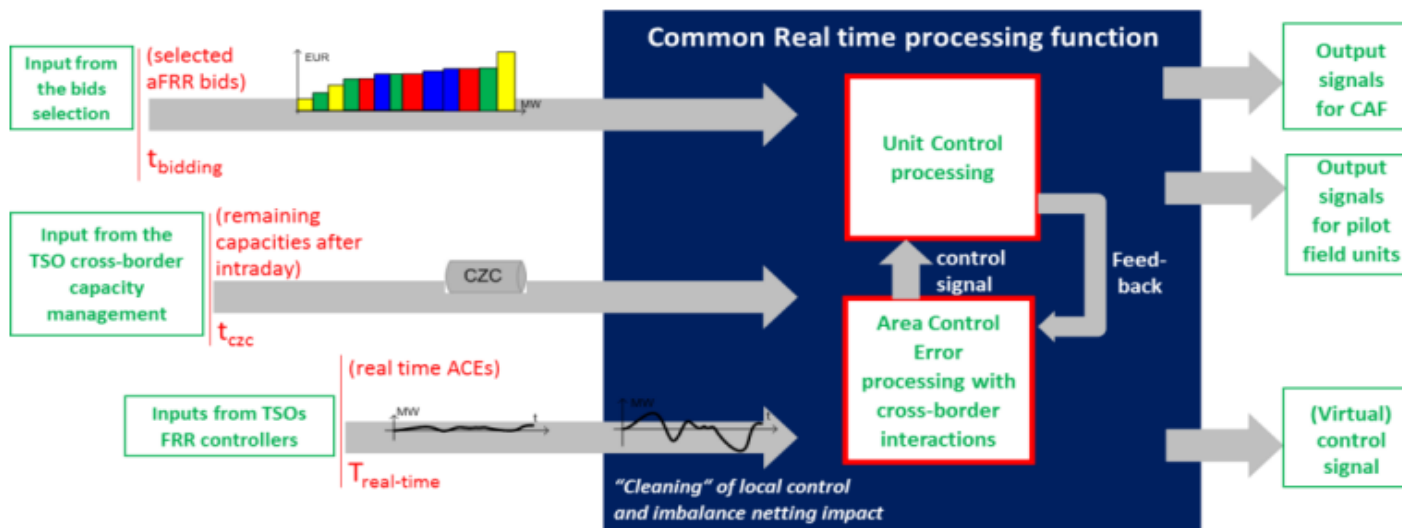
Common Real time processing function

Input from the bids selection

(selected aFRR bids)

EUR

MW

$t_{bidding}$

Input from the TSO cross-border capacity management

(remaining capacities after intraday)

CZC

$t_{czc}$

Inputs from TSOs FRR controllers

(real time ACEs)

MW

t

MW

t

$T_{real\text{-}time}$

Unit Control processing

control signal

Feed-back

Area Control Error processing with cross-border interactions

"Cleaning" of local control and imbalance netting impact

Output signals for CAF

Output signals for pilot field units

(Virtual) control signal